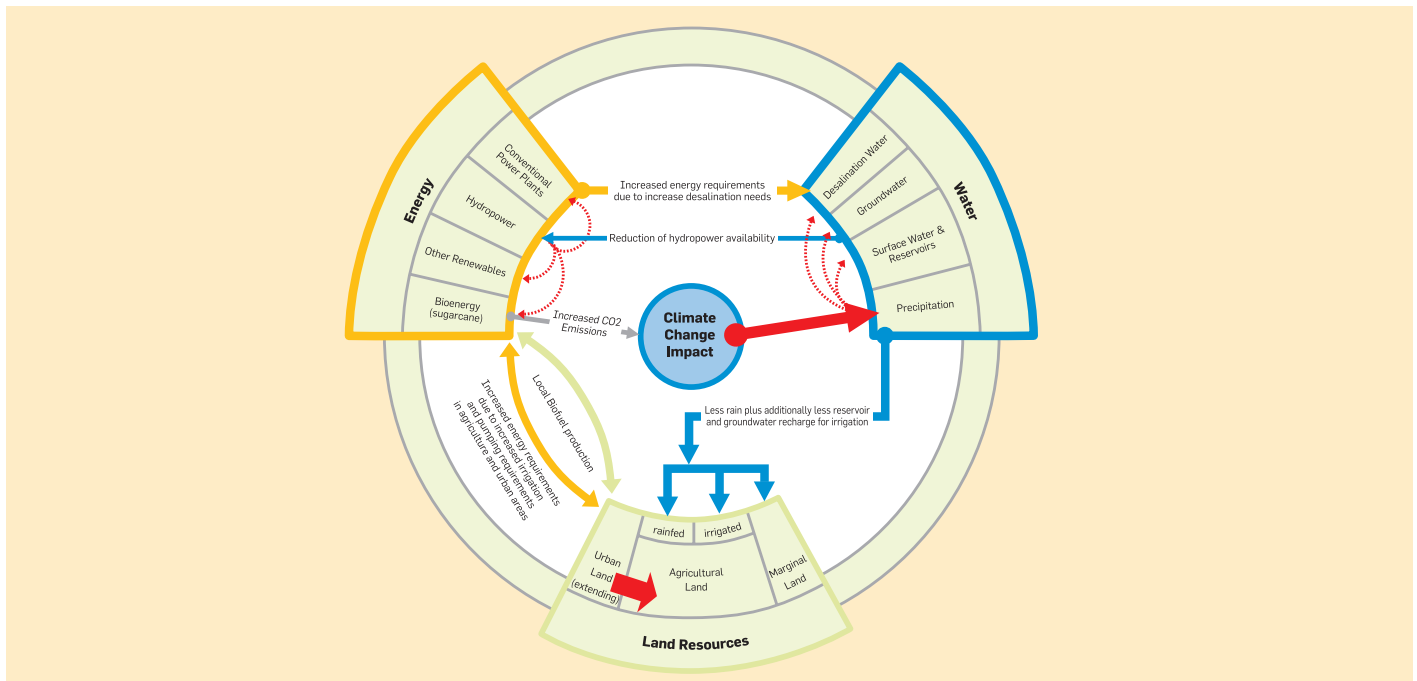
Energy

Conventional Power Plants

Hydropower

Other Renewables

Bioenergy (sugarcane)

Water

Desalination Water

Groundwater

Surface Water & Reservoirs

Precipitation

Increased energy requirements due to increase desalination needs

Reduction of hydropower availability

Increased CO2 Emissions

Climate Change Impact

Less rain plus additionally less reservoir and groundwater recharge for irrigation

Local Biofuel production

Increased energy requirements due to increased irrigation and pumping requirements in agriculture and urban areas

rainfed

irrigated

Urban Land (extending)

Agricultural Land

Marginal Land

Land Resources